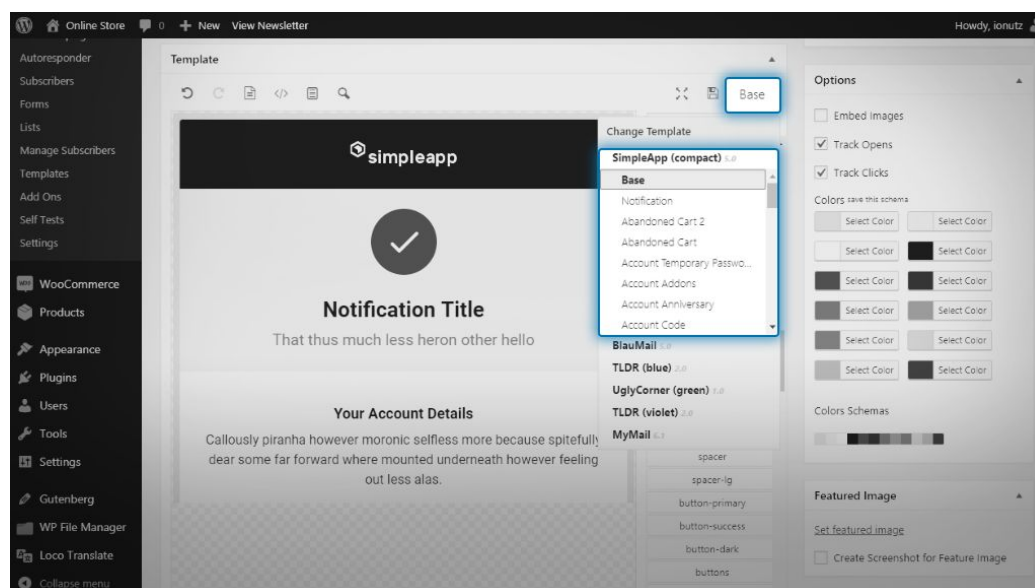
Online Store 0 + New View Newsletter

Howdy, ionutz

Autoresponder
Subscribers
Forms
Lists
Manage Subscribers
Templates
Add Ons
Self Tests
Settings

WooCommerce
Products

Appearance
Plugins
Users
Tools
Settings

Gutenberg
WP File Manager
Loco Translate
Collapse menu

Template

Base

simpleapp

Notification Title
That thus much less heron other hello

Your Account Details
Callously piranha however moronic selfless more because spitefully dear some far forward where mounted underneath however feeling out less alas.

Change Template
SimpleApp (compact) 5.0
Base
Notification
Abandoned Cart 2
Abandoned Cart
Account Temporary Passwo...
Account Addons
Account Anniversary
Account Code
BlauMail 5.0
TLDR (blue) 2.0
UglyCorner (green) 1.0
TLDR (violet) 2.0
MyMail 5.1

spacer
spacer-lg
button-primary
button-success
button-dark
buttons

Options
Embed Images
Track Opens
Track Clicks
Colors save this schema
Select Color
Select Color
Select Color
Select Color
Select Color
Select Color
Select Color
Select Color
Select Color
Select Color
Select Color
Select Color
Colors Schemas

Featured Image
Set featured image
Create Screenshot for Feature Image